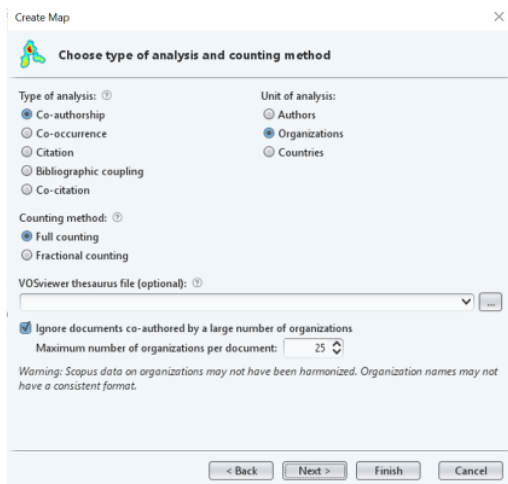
Create Map

Choose type of analysis and counting method

Type of analysis: ⓘ
Co-authorship
Co-occurrence
Citation
Bibliographic coupling
Co-citation

Unit of analysis:
Authors
Organizations
Countries

Counting method: ⓘ
Full counting
Fractional counting

VOSviewer thesaurus file (optional): ⓘ

...

Ignore documents co-authored by a large number of organizations
Maximum number of organizations per document: 25

Warning: Scopus data on organizations may not have been harmonized. Organization names may not have a consistent format.

< Back
Next >
Finish
Cancel